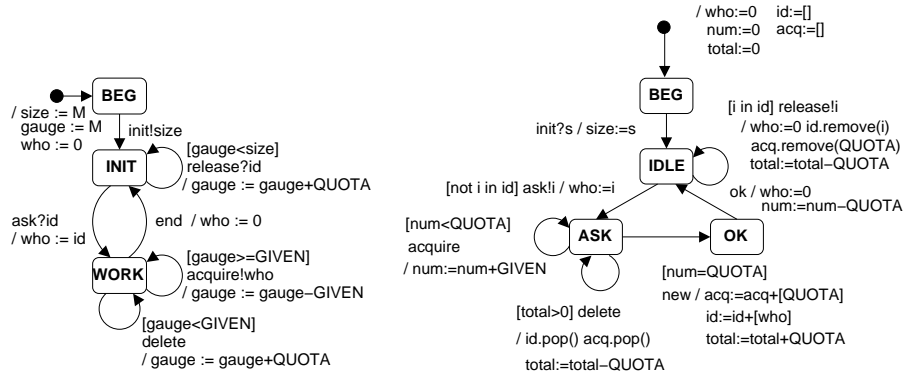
BEG

/ size := M
gauge := M
who := 0

init!size

INIT

[gauge<size]
release?id
/ gauge := gauge+QUOTA

ask?id
/ who := id

end / who := 0

WORK

[gauge>=GIVEN]
acquire!who
/ gauge := gauge−GIVEN

[gauge<GIVEN]
delete
/ gauge := gauge+QUOTA

/ who:=0 id:=[]
num:=0 acq:=[]
total:=0

BEG

init?s / size:=s

[i in id] release!i
/ who:=0 id.remove(i)
acq.remove(QUOTA)
total:=total−QUOTA

IDLE

[not i in id] ask!i / who:=i

ok / who:=0
num:=num−QUOTA

[num<QUOTA]
acquire
/ num:=num+GIVEN

ASK

OK

[total>0] delete
/ id.pop() acq.pop()
total:=total−QUOTA

[num=QUOTA]
new / acq:=acq+[QUOTA]
id:=id+[who]
total:=total+QUOTA